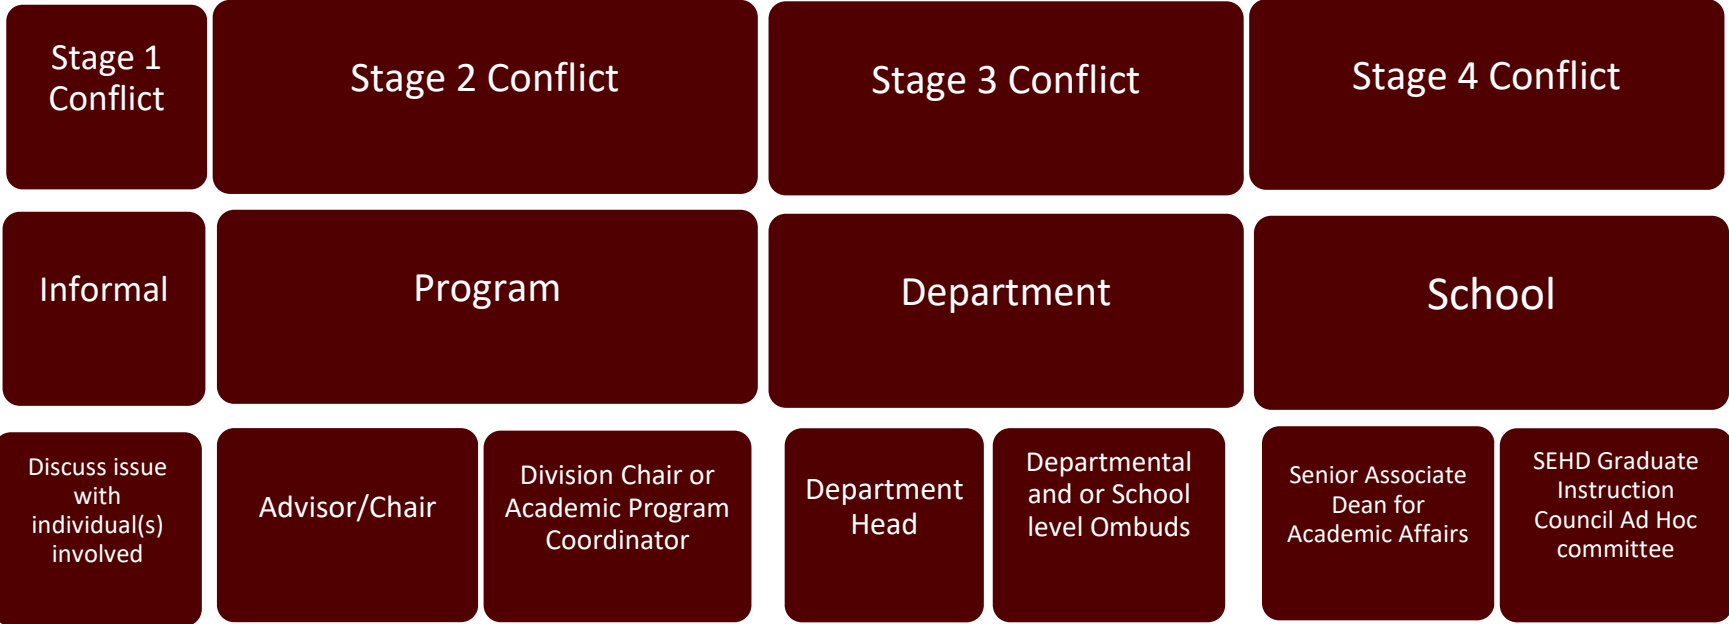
Stage 1 Conflict

Stage 2 Conflict

Stage 3 Conflict

Stage 4 Conflict

Informal

Program

Department

School

Discuss issue with individual(s) involved

Advisor/Chair

Division Chair or Academic Program Coordinator

Department Head

Departmental and or School level Ombuds

Senior Associate Dean for Academic Affairs

SEHD Graduate Instruction Council Ad Hoc committee